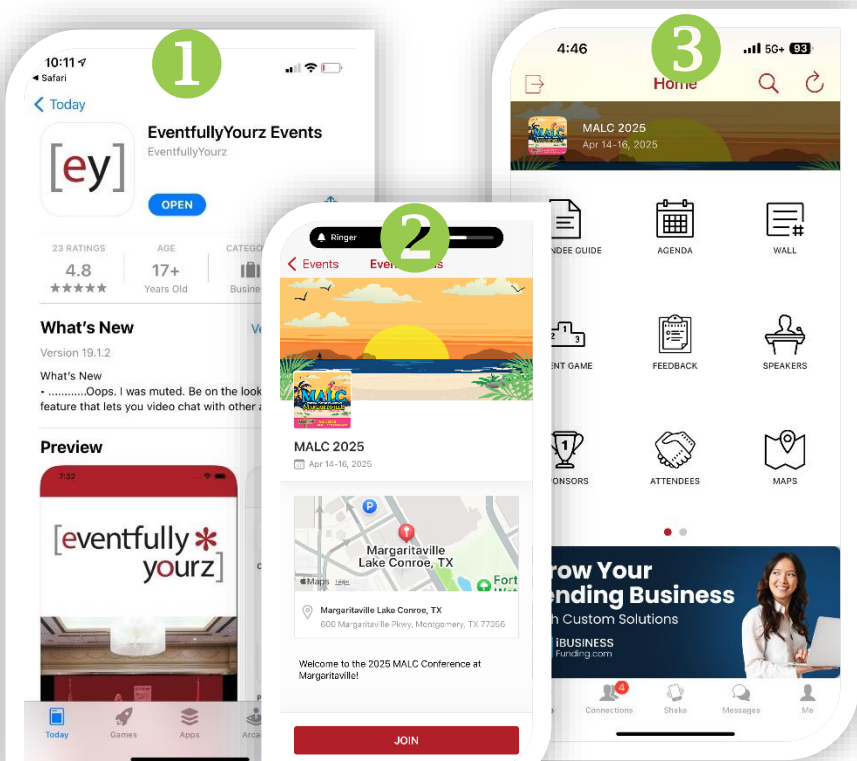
1

10:11
◂ Safari

< Today

[ey]

EventfullyYourz Events
EventfullyYourz

OPEN

23 RATINGS
4.8
★★★★★

AGE
17+
Years Old

CATEGO
Busine

What's New
Ve

Version 19.1.2

What's New
• ............Oops. I was muted. Be on the look
feature that lets you video chat with other a

Preview

7:32

[eventfully ✻ yourz]

Today
Games
Apps
Arca

2

Ringer

< Events
Even

MALC 2025
Apr 14-16, 2025

Margaritaville Lake Conroe, TX
Maps
Fort

Margaritaville Lake Conroe, TX
600 Margaritaville Pkwy, Montgomery, TX 77356

Welcome to the 2025 MALC Conference at Margaritaville!

JOIN

3

4:46
5G+ 93

Home

MALC 2025
Apr 14-16, 2025

NDEE GUIDE
AGENDA
WALL

ENT GAME
FEEDBACK
SPEAKERS

ONSORS
ATTENDEES
MAPS

row Your
nding Business
h Custom Solutions
iBUSINESS
Funding.com

Connections
4
Shake
Messages
Me